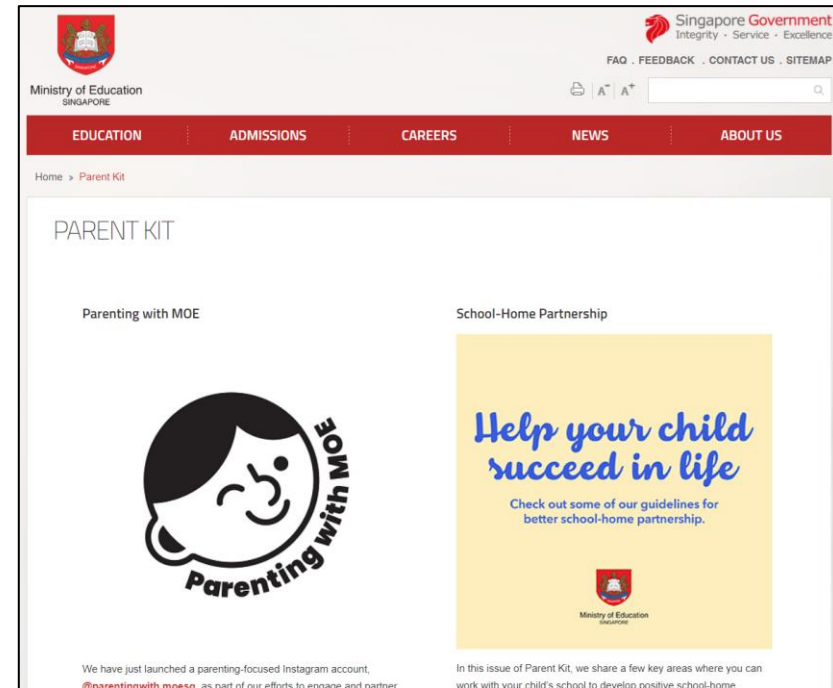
Ministry of Education
SINGAPORE

Singapore Government
Integrity · Service · Excellence

FAQ . FEEDBACK . CONTACT US . SITEMAP

A⁻ A⁺

EDUCATION
ADMISSIONS
CAREERS
NEWS
ABOUT US

Home » Parent Kit

PARENT KIT

Parenting with MOE

Parenting with MOE

We have just launched a parenting-focused Instagram account, @parentingwith.moesg, as part of our efforts to engage and partner

School-Home Partnership

Help your child succeed in life

Check out some of our guidelines for better school-home partnership.

Ministry of Education
SINGAPORE

In this issue of Parent Kit, we share a few key areas where you can work with your child's school to develop positive school-home